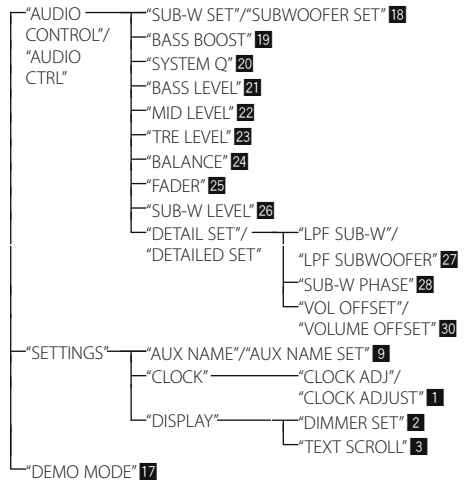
"AUDIO CONTROL"/ "AUDIO CTRL"

"SUB-W SET"/"SUBWOOFER SET" 18

"BASS BOOST" 19

"SYSTEM Q" 20

"BASS LEVEL" 21

"MID LEVEL" 22

"TRE LEVEL" 23

"BALANCE" 24

"FADER" 25

"SUB-W LEVEL" 26

"DETAIL SET"/ "DETAILED SET"

"LPF SUB-W"/ "LPF SUBWOOFER" 27

"SUB-W PHASE" 28

"VOL OFFSET"/ "VOLUME OFFSET" 30

"SETTINGS"

"AUX NAME"/"AUX NAME SET" 9

"CLOCK"

"CLOCK ADJ"/ "CLOCK ADJUST" 1

"DISPLAY"

"DIMMER SET" 2

"TEXT SCROLL" 3

"DEMO MODE" 17